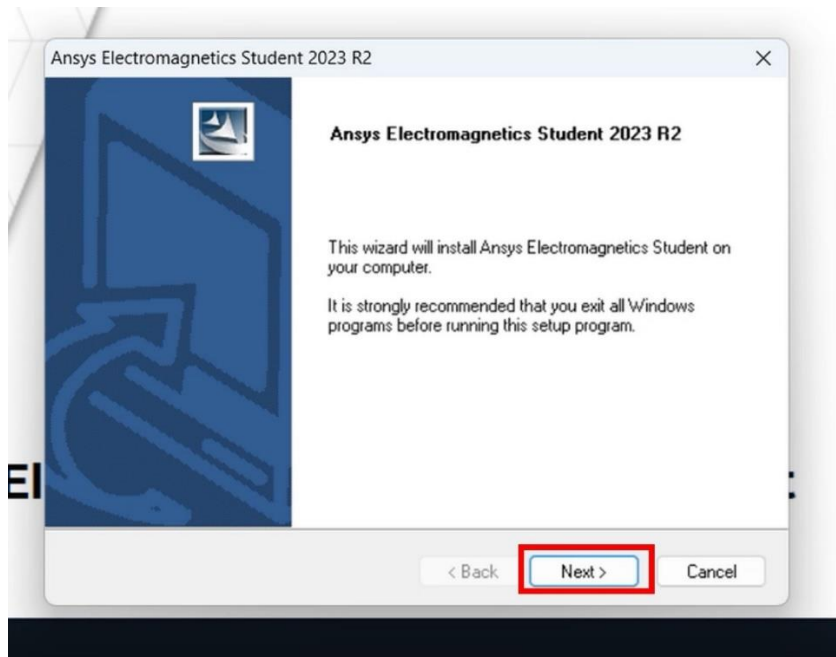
Ansys Electromagnetics Student 2023 R2

×

Ansys Electromagnetics Student 2023 R2

This wizard will install Ansys Electromagnetics Student on your computer.

It is strongly recommended that you exit all Windows programs before running this setup program.

El

:

< Back

Next >

Cancel